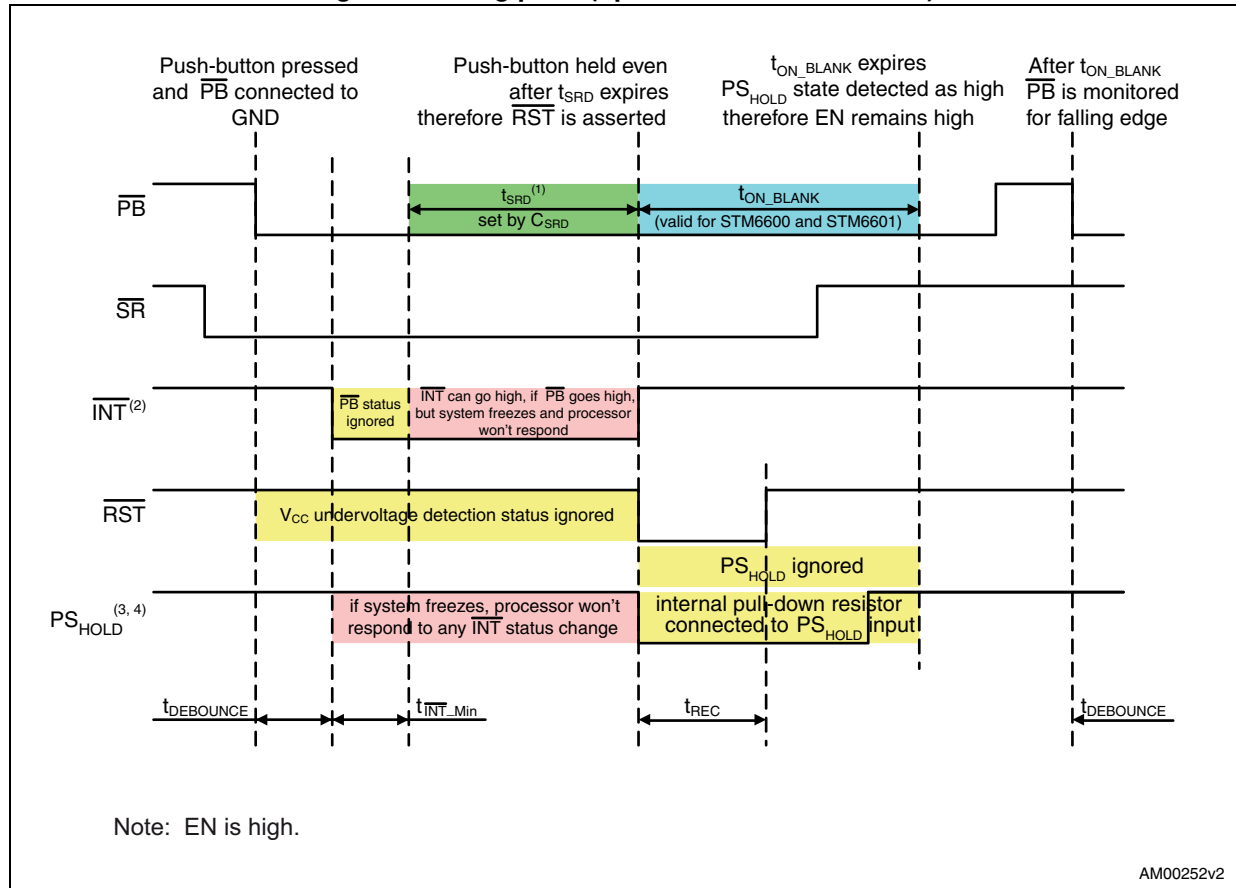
Push-button pressed and $\overline{PB}$ connected to GND

Push-button held even after $t_{SRD}$ expires therefore $\overline{RST}$ is asserted

$t_{ON\_BLANK}$ expires $PS_{HOLD}$ state detected as high therefore EN remains high

After $t_{ON\_BLANK}$ $\overline{PB}$ is monitored for falling edge

$\overline{PB}$

$t_{SRD}^{(1)}$
set by $C_{SRD}$

$t_{ON\_BLANK}$
(valid for STM6600 and STM6601)

$\overline{SR}$

$\overline{INT}^{(2)}$

$\overline{PB}$ status ignored

$\overline{INT}$ can go high, if $\overline{PB}$ goes high, but system freezes and processor won't respond

$\overline{RST}$

$V_{CC}$ undervoltage detection status ignored

$PS_{HOLD}$ ignored

$PS_{HOLD}^{(3, 4)}$

if system freezes, processor won't respond to any $\overline{INT}$ status change

internal pull-down resistor connected to $PS_{HOLD}$ input

$t_{DEBOUNCE}$

$t_{\overline{INT}\_Min}$

$t_{REC}$

$t_{DEBOUNCE}$

Note: EN is high.

AM00252v2